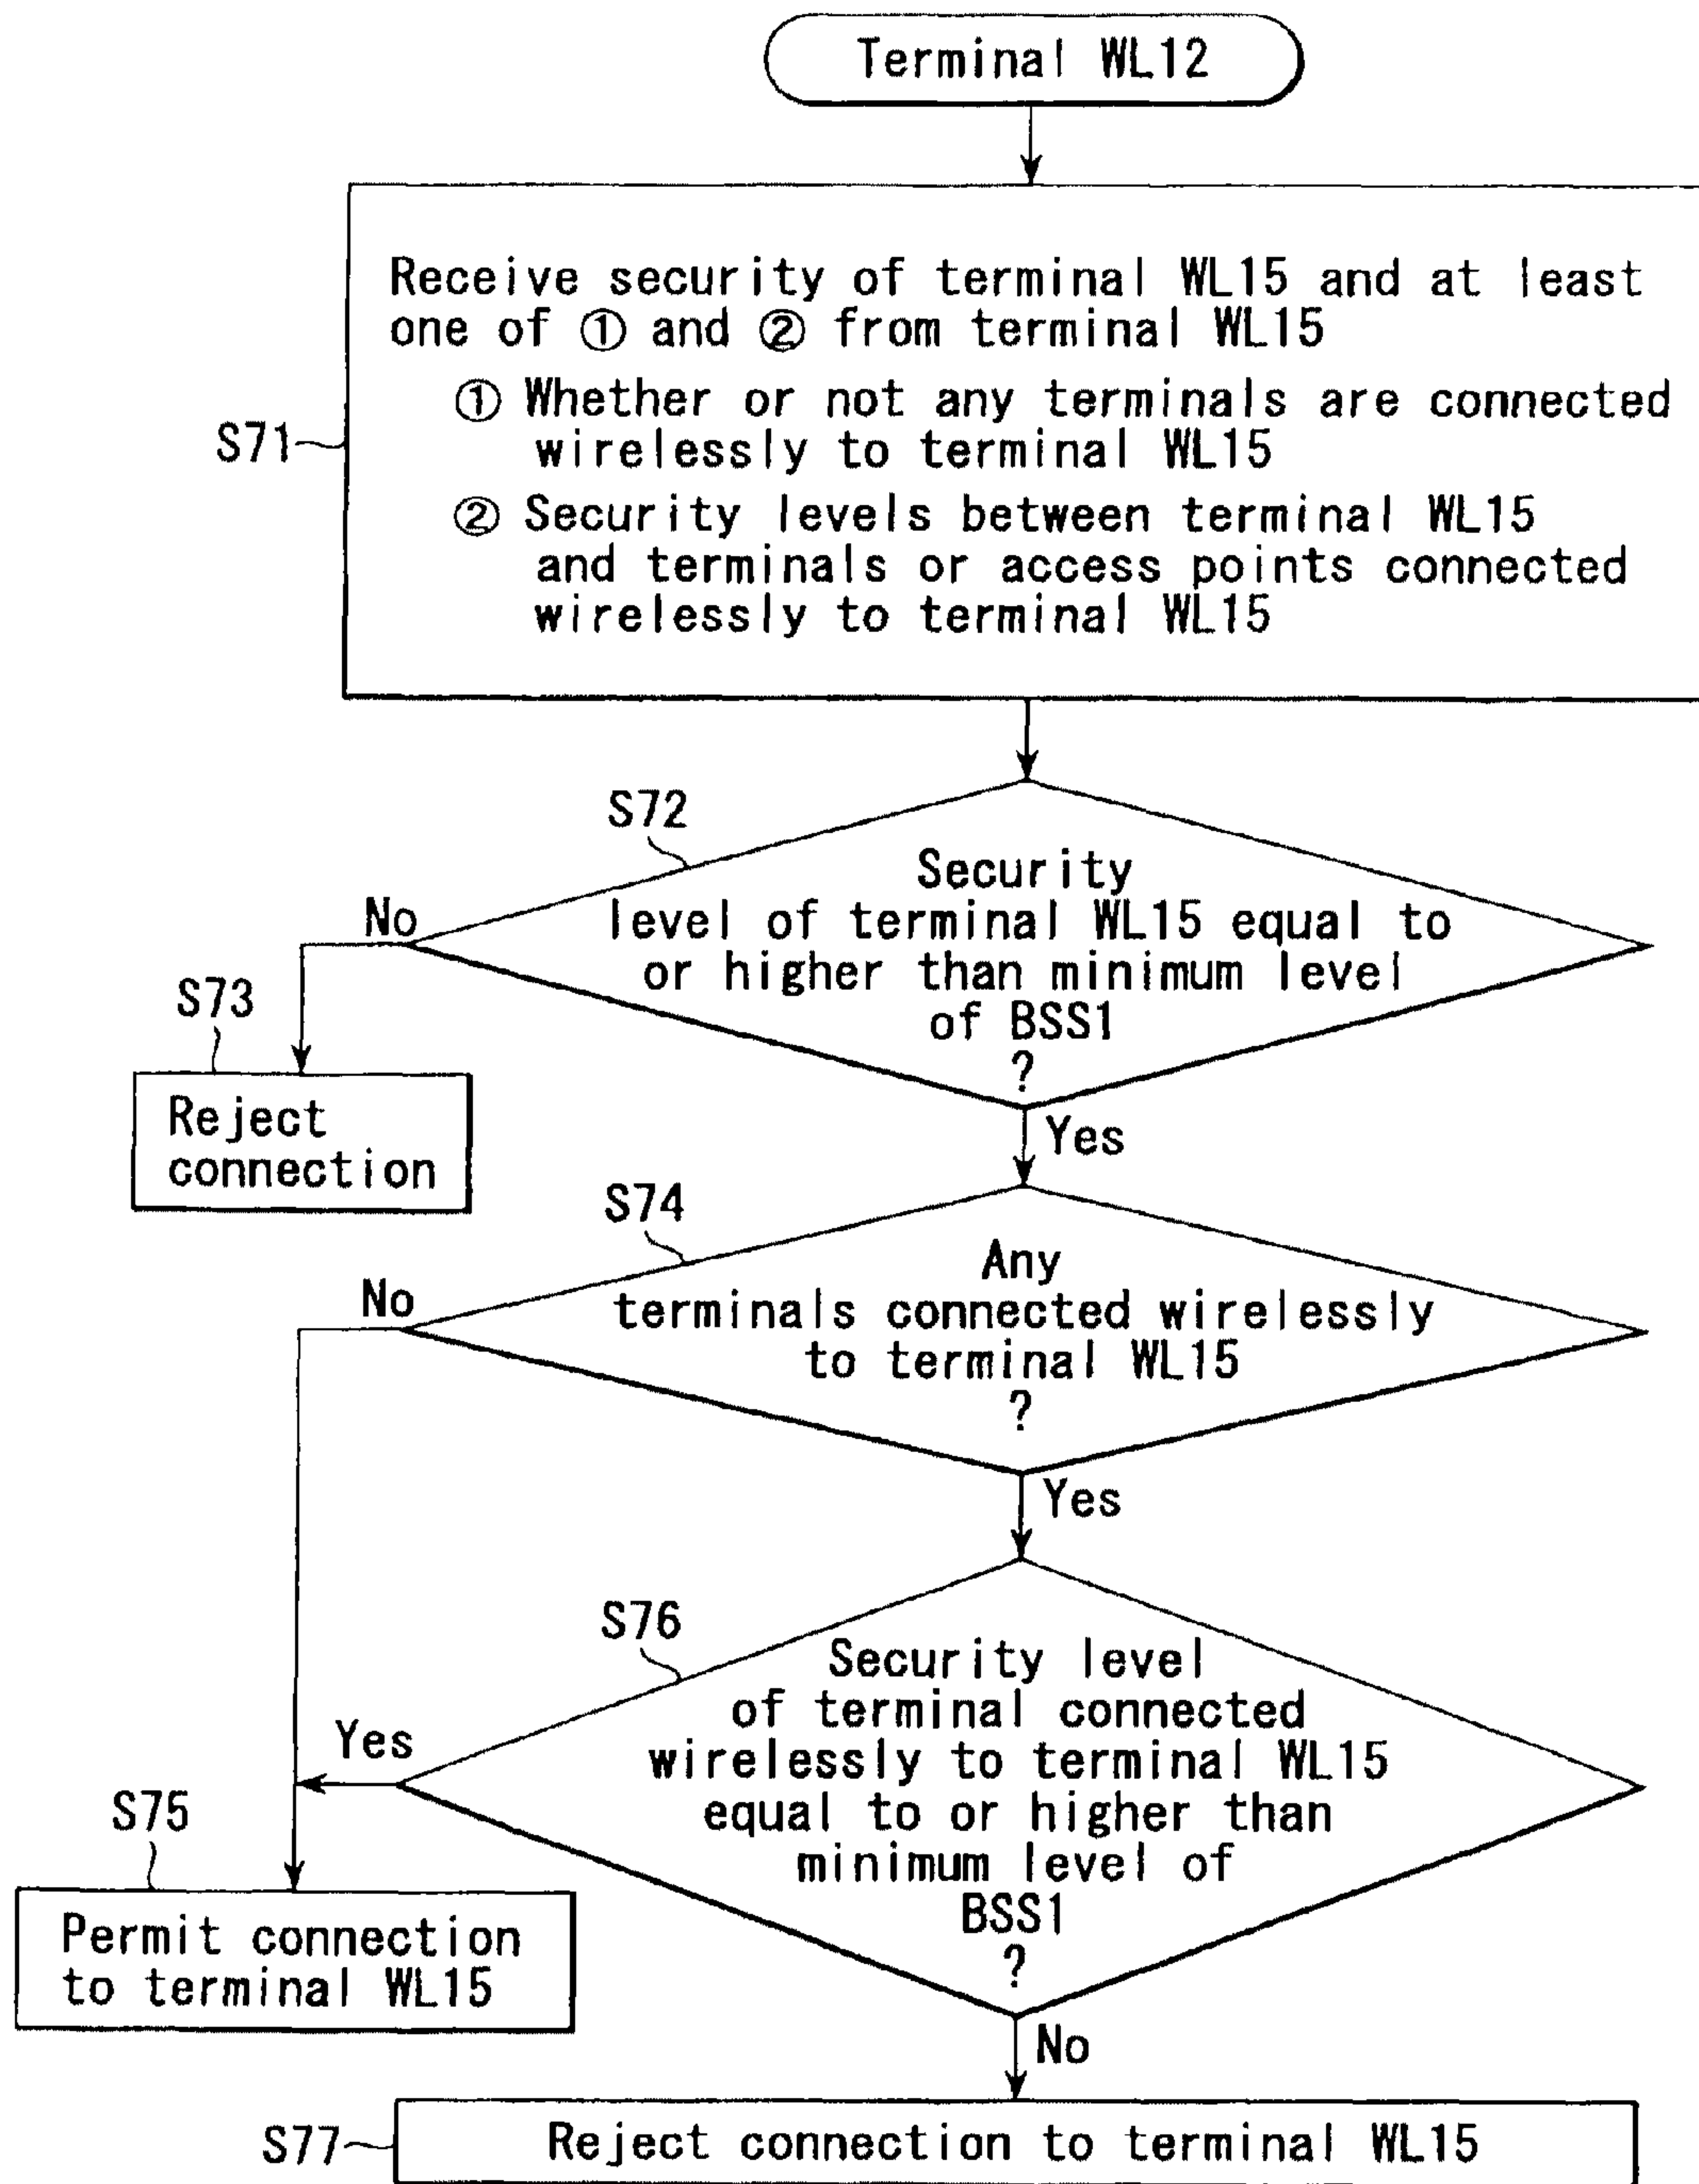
Terminal WL12

S71

Receive security of terminal WL15 and at least one of ① and ② from terminal WL15

① Whether or not any terminals are connected wirelessly to terminal WL15

② Security levels between terminal WL15 and terminals or access points connected wirelessly to terminal WL15

S72

Security level of terminal WL15 equal to or higher than minimum level of BSS1 ?

No

S73

Reject connection

Yes

S74

Any terminals connected wirelessly to terminal WL15 ?

No

Yes

S76

Security level of terminal connected wirelessly to terminal WL15 equal to or higher than minimum level of BSS1 ?

Yes

S75

Permit connection to terminal WL15

No

S77

Reject connection to terminal WL15